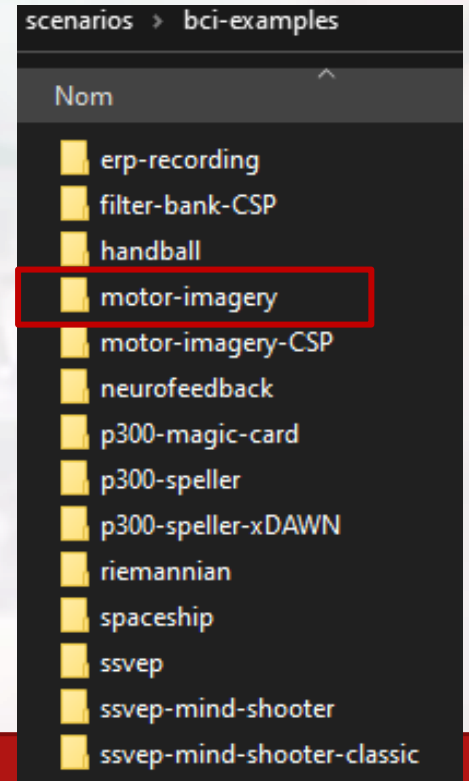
scenarios › bci-examples

Nom

erp-recording
filter-bank-CSP
handball
motor-imagery
motor-imagery-CSP
neurofeedback
p300-magic-card
p300-speller
p300-speller-xDAWN
riemannian
spaceship
ssvep
ssvep-mind-shooter
ssvep-mind-shooter-classic